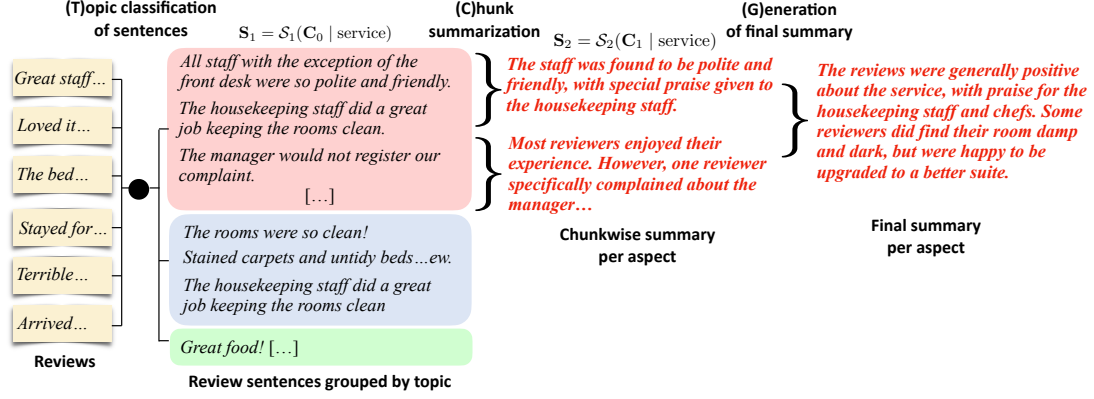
(T)opic classification of sentences

$\mathbf{S}_1 = \mathcal{S}_1(\mathbf{C}_0 \mid \text{service})$

(C)hunk summarization

$\mathbf{S}_2 = \mathcal{S}_2(\mathbf{C}_1 \mid \text{service})$

(G)eneration of final summary

Great staff…

Loved it…

The bed…

Stayed for…

Terrible…

Arrived…

Reviews

All staff with the exception of the front desk were so polite and friendly.

The housekeeping staff did a great job keeping the rooms clean.

The manager would not register our complaint.

[…]

The rooms were so clean!

Stained carpets and untidy beds…ew.

The housekeeping staff did a great job keeping the rooms clean

Great food! […]

Review sentences grouped by topic

The staff was found to be polite and friendly, with special praise given to the housekeeping staff.

Most reviewers enjoyed their experience. However, one reviewer specifically complained about the manager…

Chunkwise summary per aspect

The reviews were generally positive about the service, with praise for the housekeeping staff and chefs. Some reviewers did find their room damp and dark, but were happy to be upgraded to a better suite.

Final summary per aspect